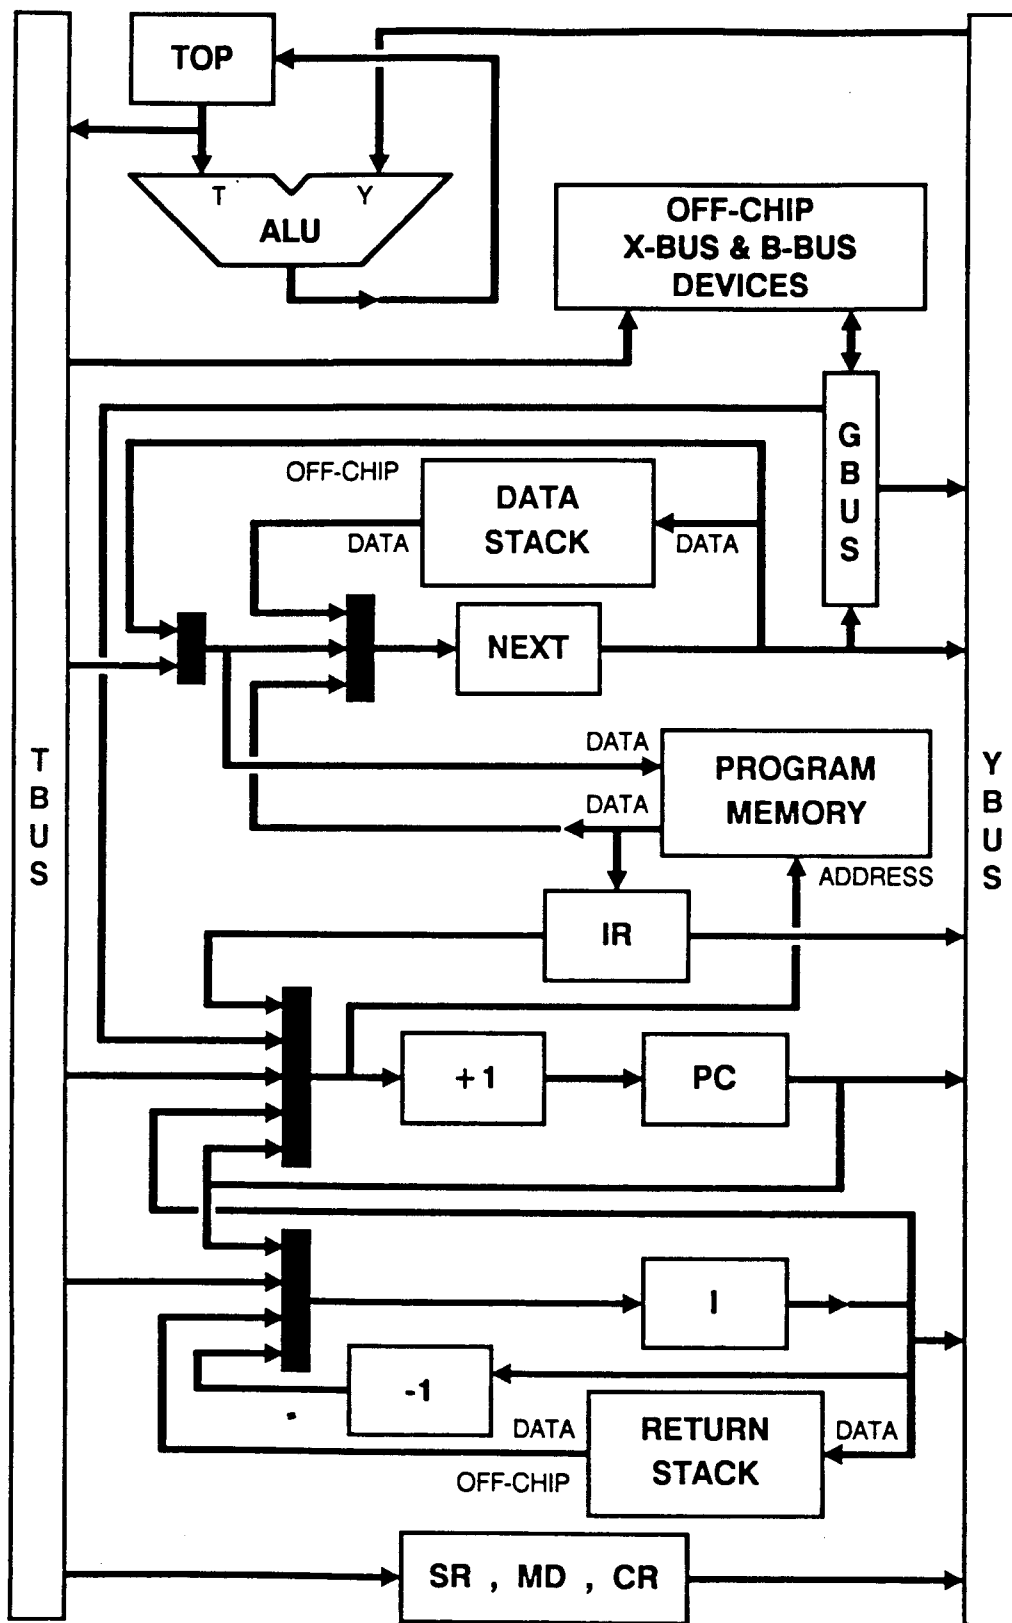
TOP

T

Y

ALU

OFF-CHIP X-BUS & B-BUS DEVICES

G B U S

OFF-CHIP

DATA

DATA STACK

DATA

NEXT

T B U S

DATA

PROGRAM MEMORY

DATA

ADDRESS

Y B U S

IR

+1

PC

I

-1

DATA

RETURN STACK

DATA

OFF-CHIP

SR , MD , CR